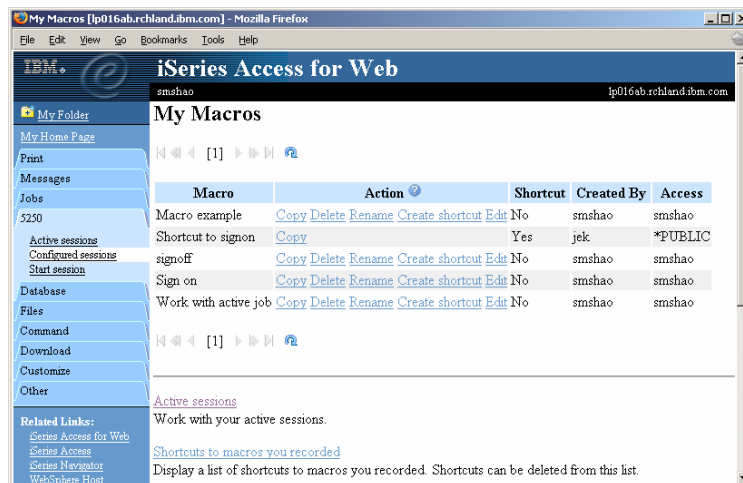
My Macros [lp016ab.rchland.ibm.com] - Mozilla Firefox

File Edit View Go Bookmarks Tools Help

IBM.

iSeries Access for Web

smshao

lp016ab.rchland.ibm.com

My Folder

My Home Page

Print

Messages

Jobs

5250

Active sessions

Configured sessions

Start session

Database

Files

Command

Download

Customize

Other

Related Links:

iSeries Access for Web

iSeries Access

iSeries Navigator

WebSphere Host

My Macros

[1]

| Macro | Action | Shortcut | Created By | Access |
|---|---|---|---|---|
| Macro example | Copy Delete Rename Create shortcut Edit | No | smshao | smshao |
| Shortcut to signon | Copy | Yes | jek | *PUBLIC |
| signoff | Copy Delete Rename Create shortcut Edit | No | smshao | smshao |
| Sign on | Copy Delete Rename Create shortcut Edit | No | smshao | smshao |
| Work with active job | Copy Delete Rename Create shortcut Edit | No | smshao | smshao |

[1]

Active sessions

Work with your active sessions.

Shortcuts to macros you recorded

Display a list of shortcuts to macros you recorded. Shortcuts can be deleted from this list.